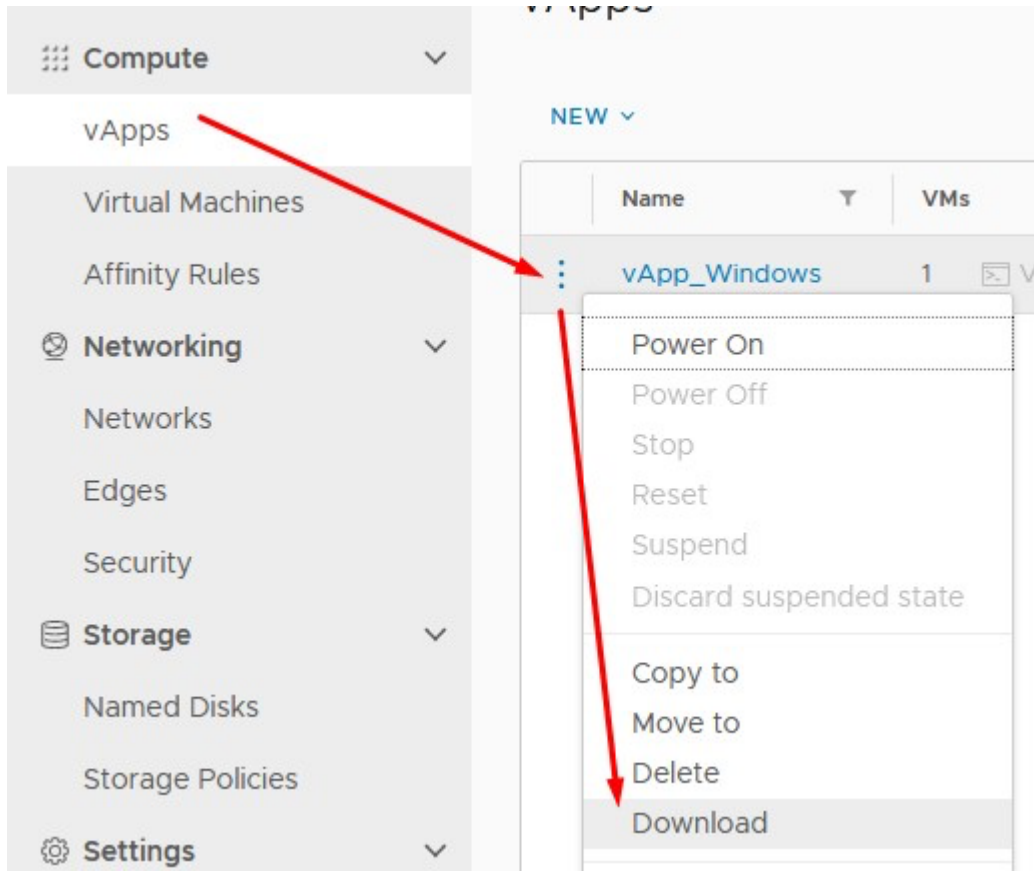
Compute

vApps

Virtual Machines

Affinity Rules

Networking

Networks

Edges

Security

Storage

Named Disks

Storage Policies

Settings

vApps

NEW

| Name | VMs |
|---|---|
| vApp_Windows | 1 |

Power On

Power Off

Stop

Reset

Suspend

Discard suspended state

Copy to

Move to

Delete

Download